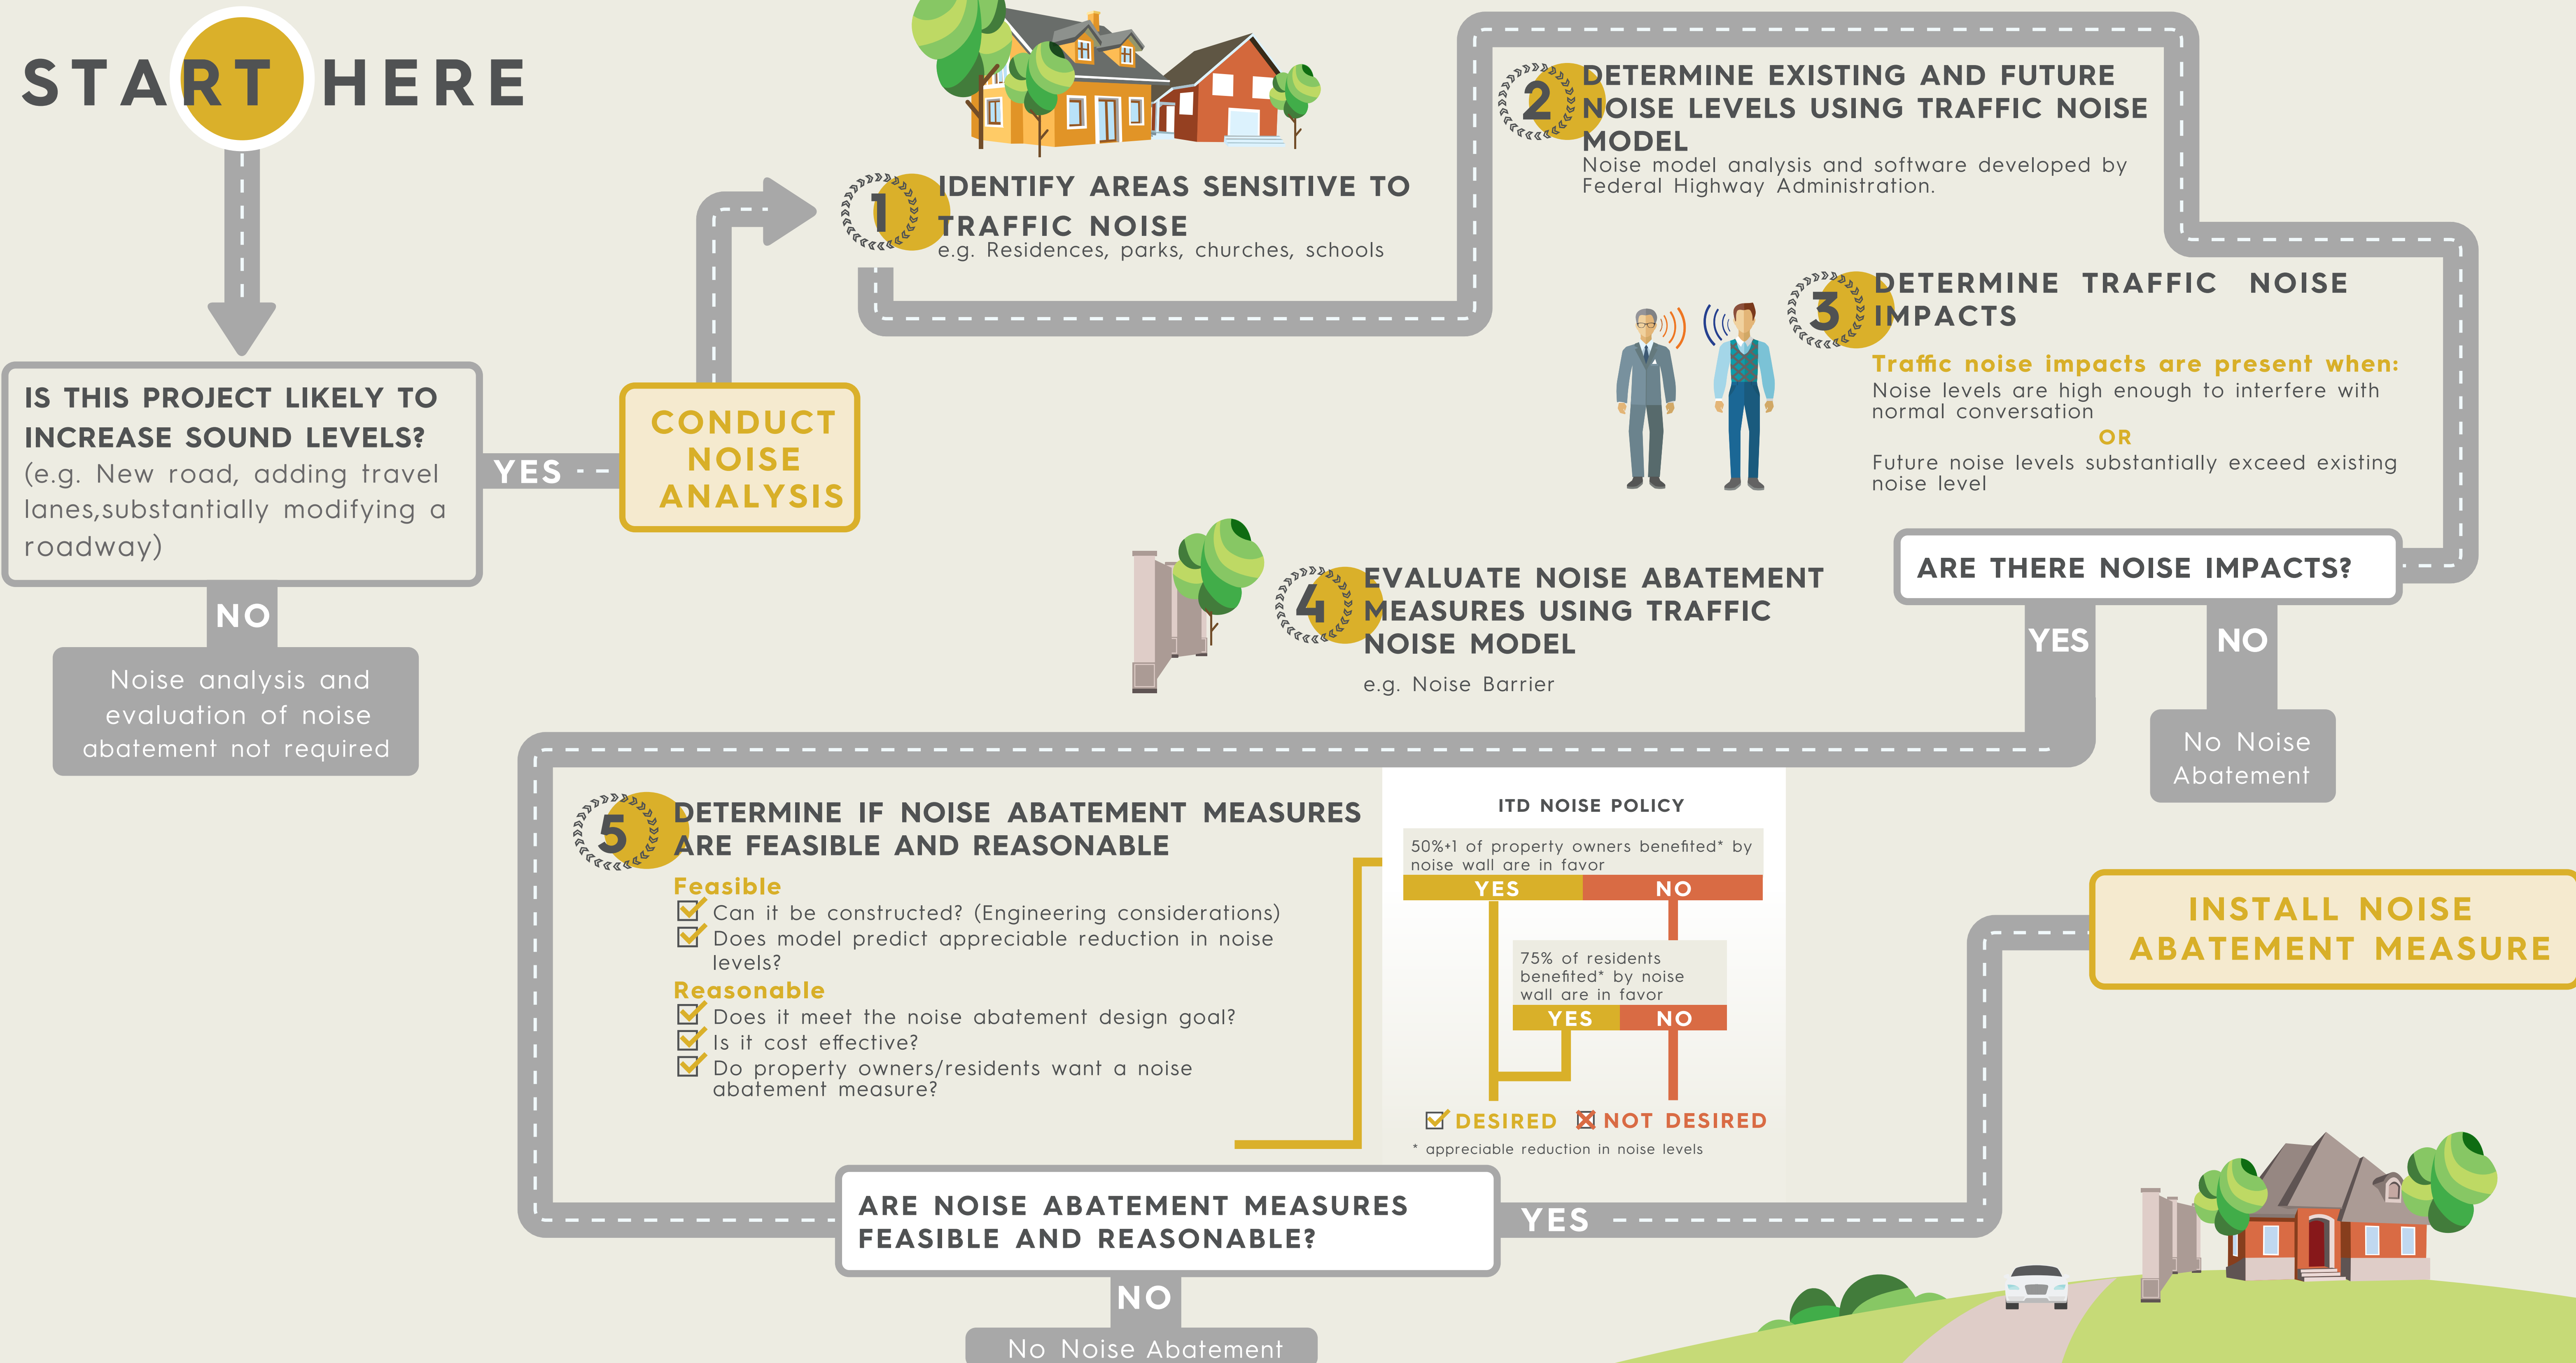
START HERE

IS THIS PROJECT LIKELY TO INCREASE SOUND LEVELS?
(e.g. New road, adding travel lanes,substantially modifying a roadway)

NO

Noise analysis and evaluation of noise abatement not required

YES

CONDUCT NOISE ANALYSIS

1 IDENTIFY AREAS SENSITIVE TO TRAFFIC NOISE
e.g. Residences, parks, churches, schools

2 DETERMINE EXISTING AND FUTURE NOISE LEVELS USING TRAFFIC NOISE MODEL
Noise model analysis and software developed by Federal Highway Administration.

3 DETERMINE TRAFFIC NOISE IMPACTS
Traffic noise impacts are present when:
Noise levels are high enough to interfere with normal conversation
OR
Future noise levels substantially exceed existing noise level

ARE THERE NOISE IMPACTS?

YES

NO

No Noise Abatement

4 EVALUATE NOISE ABATEMENT MEASURES USING TRAFFIC NOISE MODEL
e.g. Noise Barrier

5 DETERMINE IF NOISE ABATEMENT MEASURES ARE FEASIBLE AND REASONABLE
Feasible
Can it be constructed? (Engineering considerations)
Does model predict appreciable reduction in noise levels?
Reasonable
Does it meet the noise abatement design goal?
Is it cost effective?
Do property owners/residents want a noise abatement measure?

ITD NOISE POLICY
50%+1 of property owners benefited* by noise wall are in favor
YES NO
75% of residents benefited* by noise wall are in favor
YES NO
DESIRED NOT DESIRED
* appreciable reduction in noise levels

INSTALL NOISE ABATEMENT MEASURE

ARE NOISE ABATEMENT MEASURES FEASIBLE AND REASONABLE?

YES

NO

No Noise Abatement